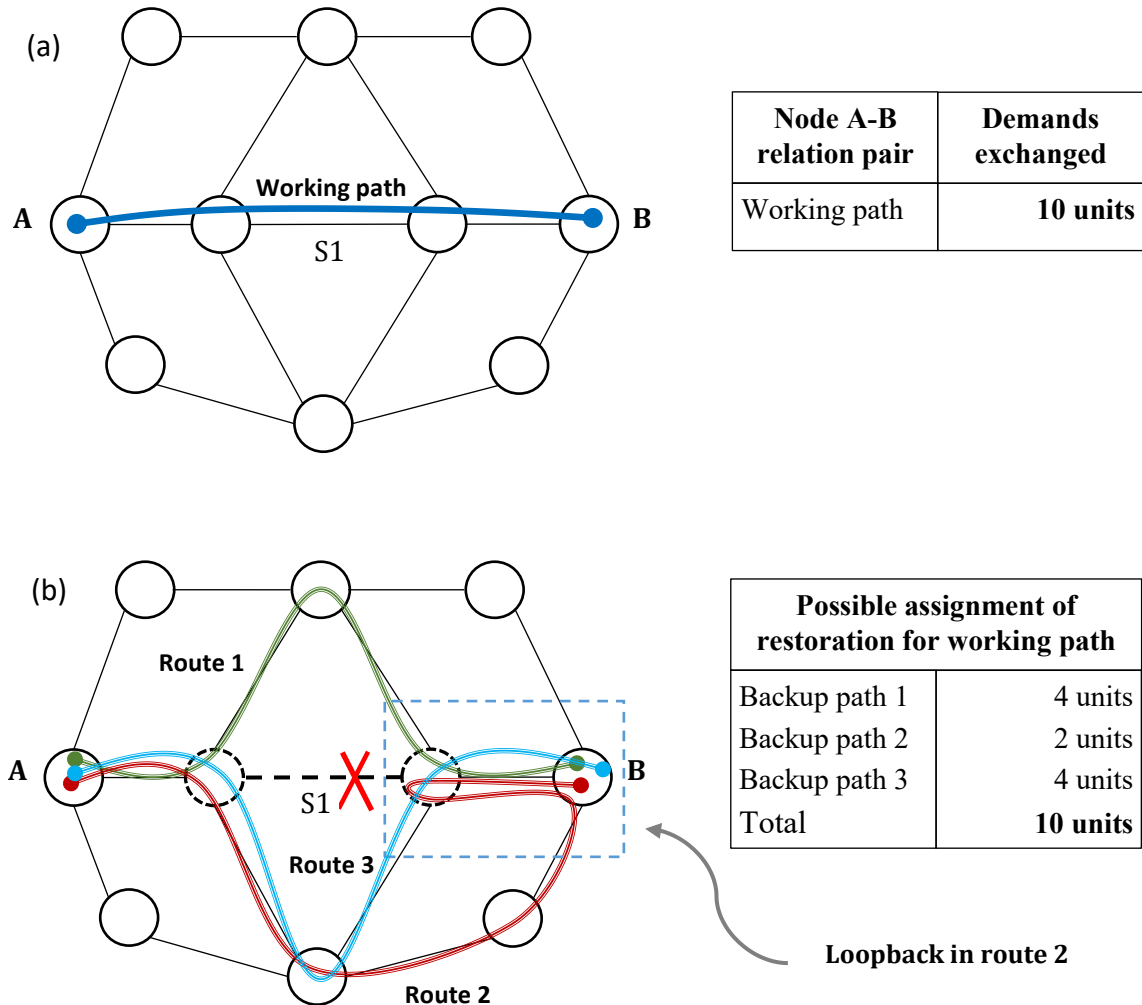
(a)

A

Working path

B

S1

| Node A-B relation pair | Demands exchanged |
|---|---|
| Working path | 10 units |

(b)

Route 1

A

S1

B

Route 3

Route 2

| Possible assignment of restoration for working path | |
|---|---|
| Backup path 1 | 4 units |
| Backup path 2 | 2 units |
| Backup path 3 | 4 units |
| Total | 10 units |

Loopback in route 2